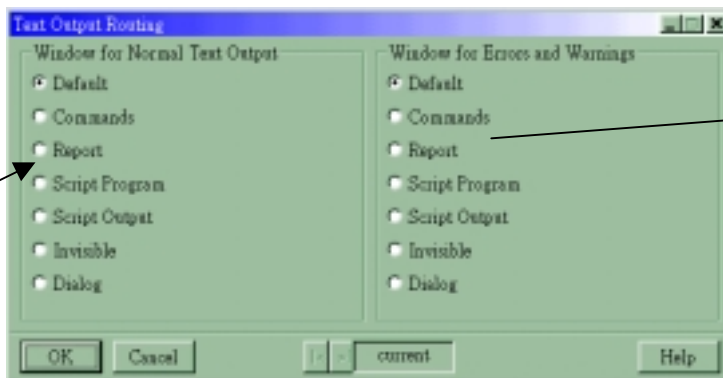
Text Output Routing

Window for Normal Text Output
Default
Commands
Report
Script Program
Script Output
Invisible
Dialog

Window for Errors and Warnings
Default
Commands
Report
Script Program
Script Output
Invisible
Dialog

OK
Cancel
current
Help